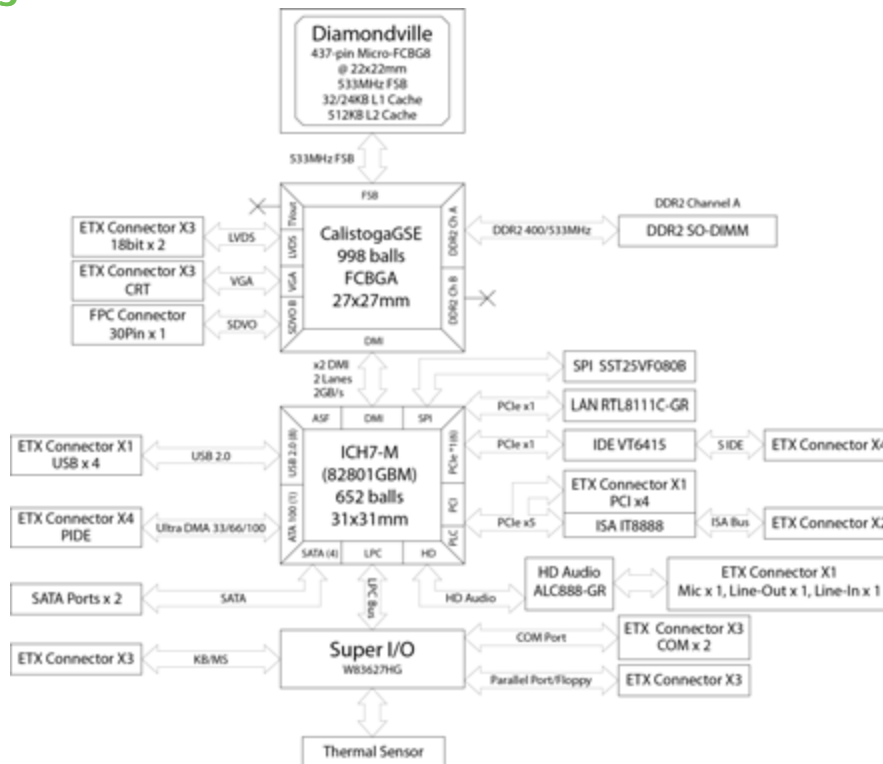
Diamondville
437-pin Micro-FCBGB
@ 22x22mm
533MHz FSB
32/24KB L1 Cache
512KB L2 Cache

533MHz FSB

FSB

TVout
LVDS
VGA
SDVO B

CalistogaGSE
998 balls
FCBGA
27x27mm

DDR2 Ch A
DDR2 Ch B

DMI

ETX Connector X3
18bit x 2

LVDS

ETX Connector X3
CRT

VGA

FPC Connector
30Pin x 1

SDVO

DDR2 400/533MHz

DDR2 Channel A

DDR2 SO-DIMM

x2 DMI
2 Lanes
2GB/s

SPI SST25VF080B

PCIe x1

LAN RTL8111C-GR

ASF
DMI
SPI

USB 2.0 (8)
ATA 100 (1)

ICH7-M
(82801GBM)
652 balls
31x31mm

PCIe *1(6)
PCI
PLC

SATA (4)
LPC
HD

PCIe x1

IDE VT6415

S IDE

ETX Connector X4

ETX Connector X1
USB x 4

USB 2.0

ETX Connector X1
PCI x4

PCIe x5

ISA IT8888

ISA Bus

ETX Connector X2

ETX Connector X4
PIDE

Ultra DMA 33/66/100

HD Audio
ALC888-GR

ETX Connector X1
Mic x 1, Line-Out x 1, Line-In x 1

SATA Ports x 2

SATA

LPC Bus

HD Audio

COM Port

ETX Connector X3
COM x 2

ETX Connector X3

KB/MS

Super I/O
W83627HG

Parallel Port/Floppy

ETX Connector X3

Thermal Sensor